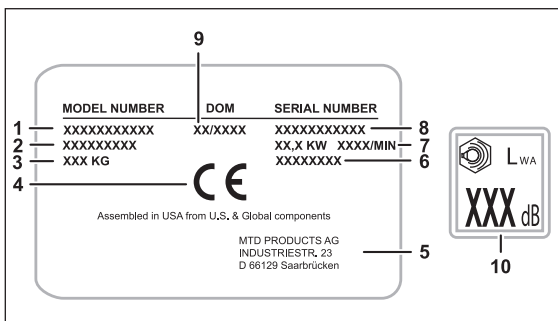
9

MODEL NUMBER DOM SERIAL NUMBER

1 XXXXXXXXXXX XX/XXXX XXXXXXXXXXX 8

2 XXXXXXXXX XX,X KW XXXX/MIN 7

3 XXX KG XXXXXXXX 6

4 CE

Assembled in USA from U.S. & Global components

MTD PRODUCTS AG
INDUSTRIESTR. 23
D 66129 Saarbrücken 5

$L_{WA}$

XXX dB

10